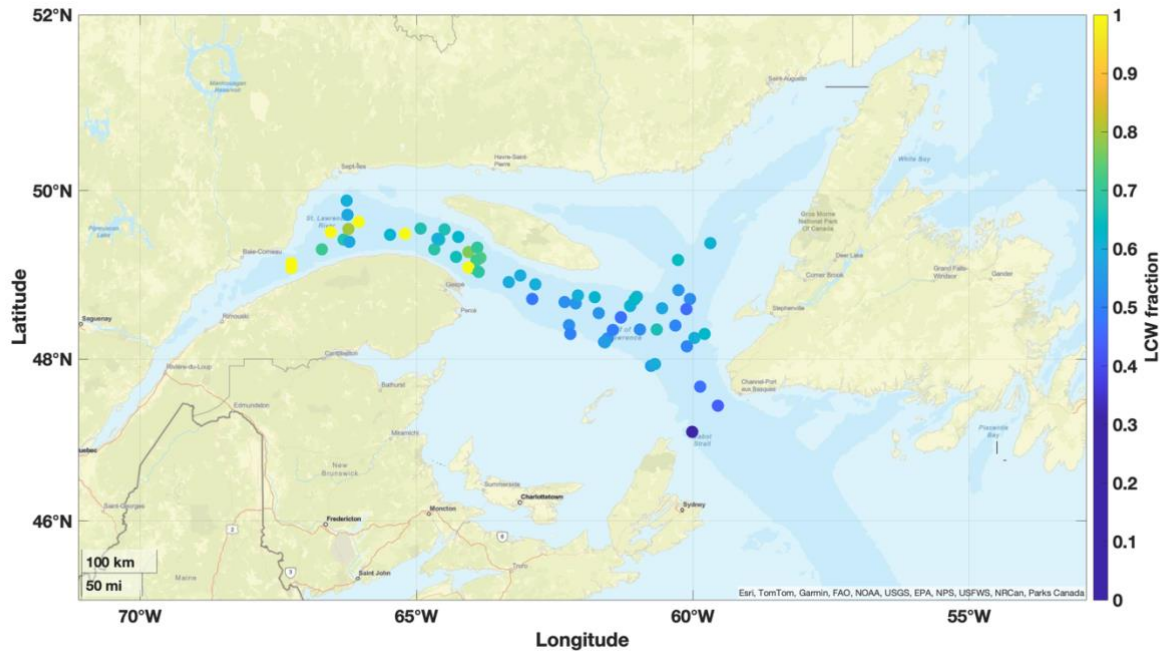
52°N
50°N
48°N
46°N
Latitude
70°W
65°W
60°W
55°W
Longitude
1
0.9
0.8
0.7
0.6
0.5
0.4
0.3
0.2
0.1
0
LCW fraction
100 km
50 mi
Esri, TomTom, Garmin, FAO, NOAA, USGS, EPA, NPS, USFWS, NRCan, Parks Canada
Sept-Îles
Havre-Saint-Pierre
Baie-Comeau
Rimouski
Saguenay
Gaspé
Percé
Campbellton
Bathurst
Edmundston
Miramichi
New Brunswick
Fredericton
Moncton
Saint John
Charlottetown
Summerside
Sydney
Truro
Maine
Quebec
Saint-Georges
Rivière-du-Loup
St. Lawrence
Gulf of St. Lawrence
Cabot Strait
Channel-Port aux Basques
Stephenville
Corner Brook
Deer Lake
Gros Morne National Park of Canada
White Bay
Grand Falls-Windsor
Gander
Placentia Bay
Saint-Augustin
Manicouagan Reservoir
Pipmuacan Lake